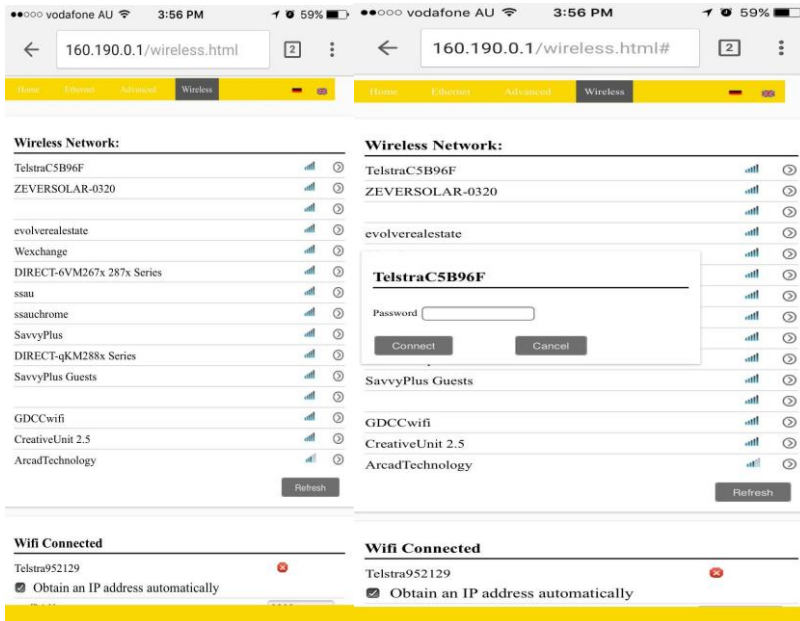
●●○○○ vodafone AU 3:56 PM 59%

160.190.0.1/wireless.html 2

Home Ethernet Advanced Wireless

Wireless Network:

TelstraC5B96F
ZEVERSOLAR-0320

evolverealestate
Wexchange
DIRECT-6VM267x 287x Series
ssau
ssauchrome
SavvyPlus
DIRECT-qKM288x Series
SavvyPlus Guests

GDCCwifi
CreativeUnit 2.5
ArcadTechnology

Refresh

Wifi Connected

Telstra952129
Obtain an IP address automatically

●●○○○ vodafone AU 3:56 PM 59%

160.190.0.1/wireless.html# 2

Home Ethernet Advanced Wireless

Wireless Network:

TelstraC5B96F
ZEVERSOLAR-0320

evolverealestate

TelstraC5B96F

Password

Connect Cancel

SavvyPlus Guests

GDCCwifi
CreativeUnit 2.5
ArcadTechnology

Refresh

Wifi Connected

Telstra952129
Obtain an IP address automatically